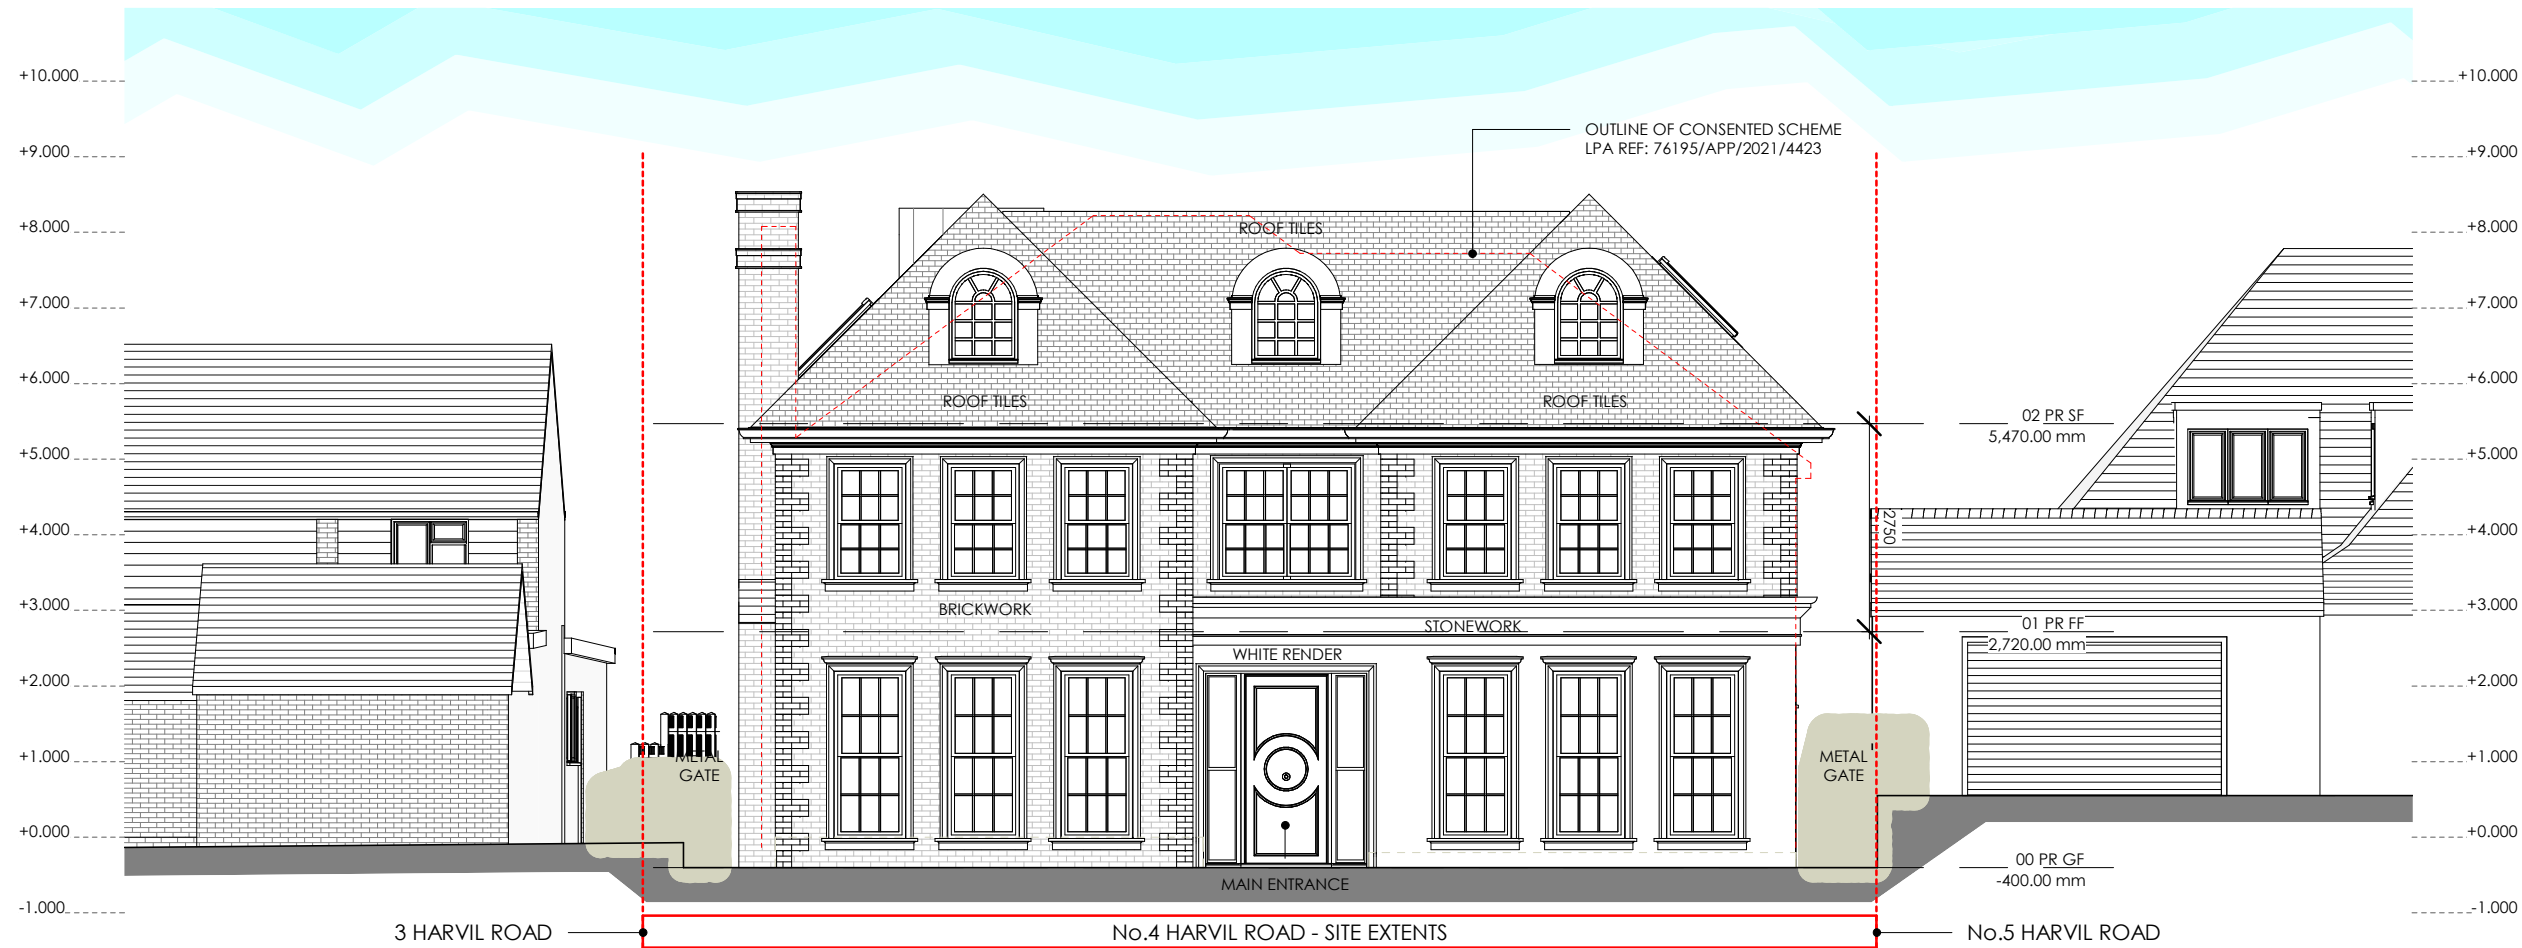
+10.000
+9.000
+8.000
+7.000
+6.000
+5.000
+4.000
+3.000
+2.000
+1.000
+0.000
-1.000

+10.000
+9.000
+8.000
+7.000
+6.000
+5.000
+4.000
+3.000
+2.000
+1.000
+0.000
-1.000

OUTLINE OF CONSENTED SCHEME
LPA REF: 76195/APP/2021/4423

ROOF TILES
ROOF TILES
ROOF TILES

02 PR SF
5,470.00 mm

2750

BRICKWORK
STONEWORK
WHITE RENDER

01 PR FF
2,720.00 mm

METAL GATE
METAL GATE

00 PR GF
-400.00 mm

MAIN ENTRANCE

3 HARVIL ROAD
No.4 HARVIL ROAD - SITE EXTENTS
No.5 HARVIL ROAD